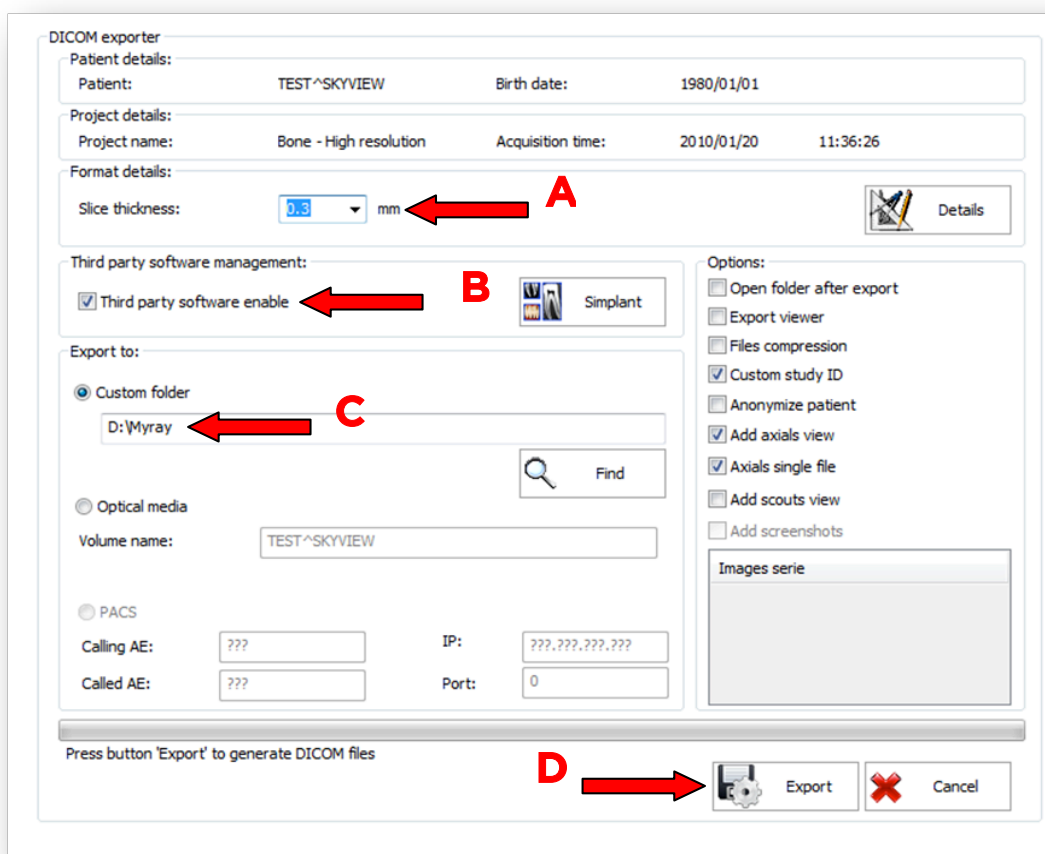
DICOM exporter

Patient details:

Patient: TEST^SKYVIEW

Birth date: 1980/01/01

Project details:

Project name: Bone - High resolution

Acquisition time: 2010/01/20 11:36:26

Format details:

Slice thickness: 0.3 mm

A

Details

Third party software management:

Third party software enable

B

Simplant

Export to:

Custom folder

D:\Myray

C

Find

Optical media

Volume name: TEST^SKYVIEW

PACS

Calling AE: ???

IP: ???.???.???.???

Called AE: ???

Port: 0

Options:

Open folder after export

Export viewer

Files compression

Custom study ID

Anonymize patient

Add axials view

Axials single file

Add scouts view

Add screenshots

Images serie

Press button 'Export' to generate DICOM files

D

Export

Cancel